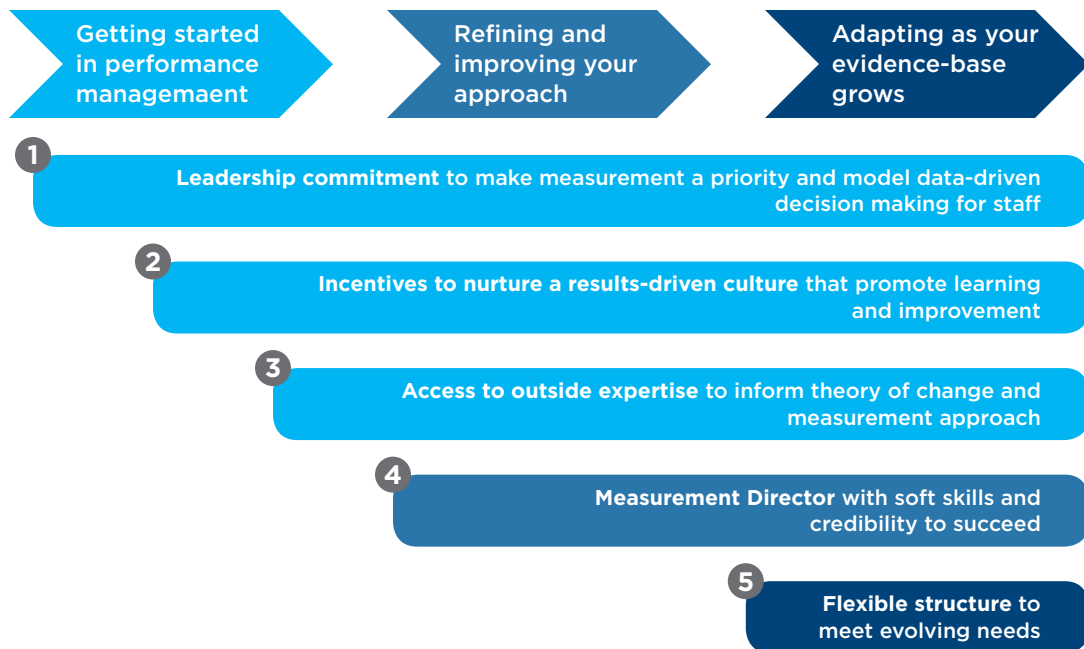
Getting started in performance managemaent

Refining and improving your approach

Adapting as your evidence-base grows

1

Leadership commitment to make measurement a priority and model data-driven decision making for staff

2

Incentives to nurture a results-driven culture that promote learning and improvement

3

Access to outside expertise to inform theory of change and measurement approach

4

Measurement Director with soft skills and credibility to succeed

5

Flexible structure to meet evolving needs